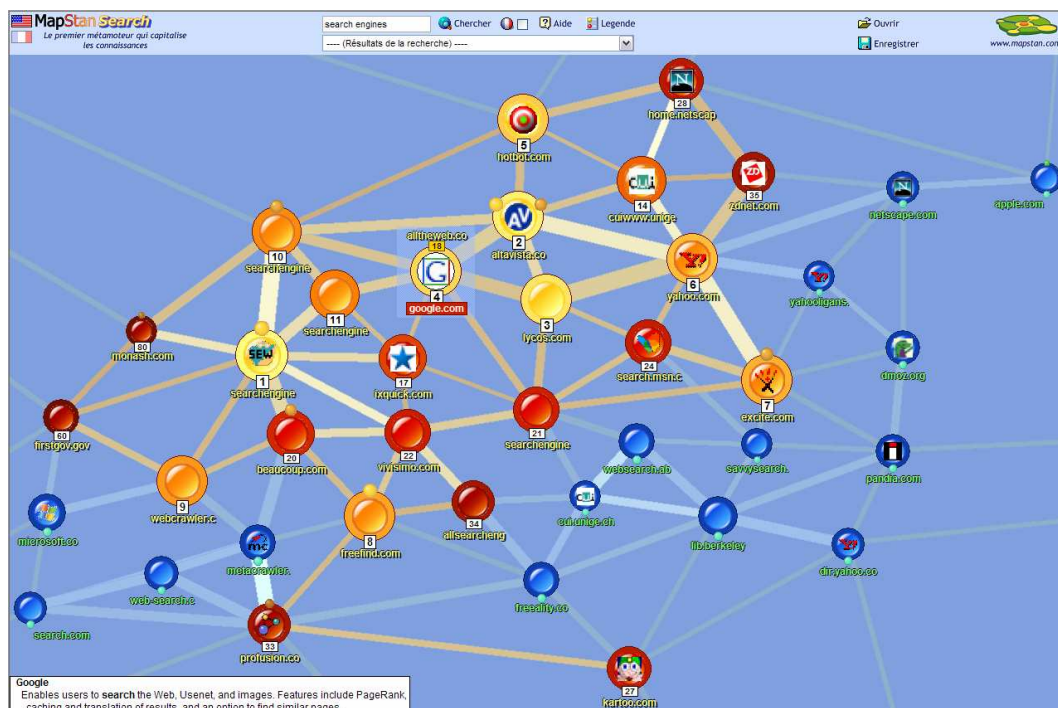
MapStan Search
Le premier métamoteur qui capitalise les connaissances
search engines
Chercher
Aide
Legende
---- (Résultats de la recherche) ----
Ouvrir
Enregistrer
www.mapstan.com

28
home.netscap
5
hotbot.com
14
cuiwww.unige
35
zdnet.com
netscape.com
apple.com
10
searchengine
alltheweb.co
18
2
altavista.co
4
google.com
6
yahoo.com
yahooligans.
11
searchengine
3
lycos.com
80
monash.com
1
searchengine
17
ixquick.com
24
search.msn.c
dmoz.org
7
excite.com
60
firstgov.gov
20
beaucoup.com
22
vivisimo.com
21
searchengine
websearch.ab
savvysearch.
pandia.com
9
webcrawler.c
microsoft.co
metacrawler.
8
freefind.com
34
allsearcheng
cui.unige.ch
lib.berkeley
dir.yahoo.co
web-search.c
freeality.co
search.com
33
profusion.co
27
kartoo.com

Google
Enables users to search the Web, Usenet, and images. Features include PageRank, caching and translation of results, and an option to find similar pages.